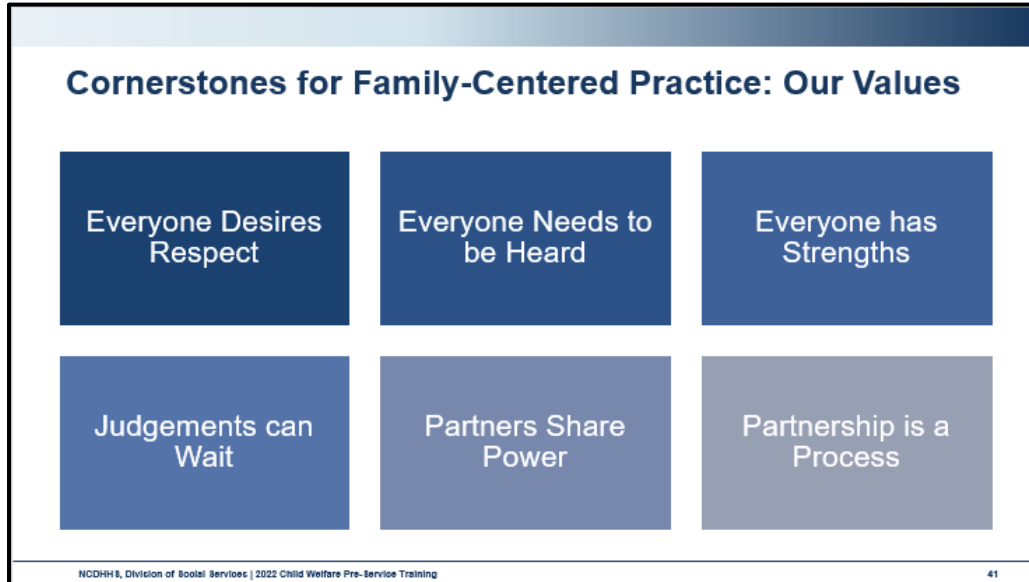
Cornerstones for Family-Centered Practice: Our Values

Everyone Desires Respect

Everyone Needs to be Heard

Everyone has Strengths

Judgements can Wait

Partners Share Power

Partnership is a Process

NCDHHS, Division of Social Services | 2022 Child Welfare Pre-Service Training

41